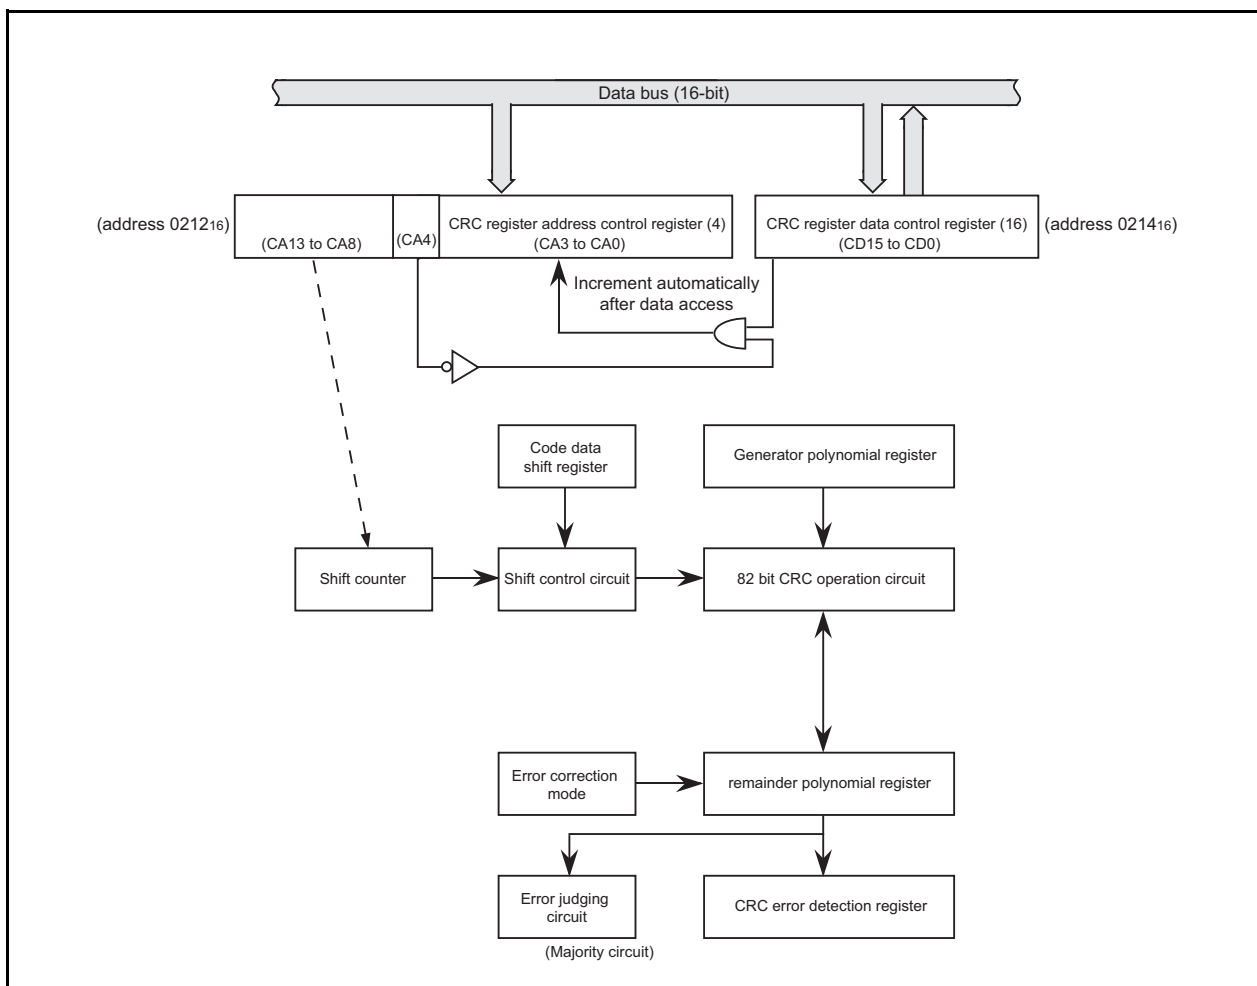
Data bus (16-bit)

(address $0212_{16}$)

(CA13 to CA8)

(CA4)

CRC register address control register (4)
(CA3 to CA0)

CRC register data control register (16)
(CD15 to CD0)

(address $0214_{16}$)

Increment automatically after data access

Code data shift register

Generator polynomial register

Shift counter

Shift control circuit

82 bit CRC operation circuit

Error correction mode

remainder polynomial register

Error judging circuit

(Majority circuit)

CRC error detection register